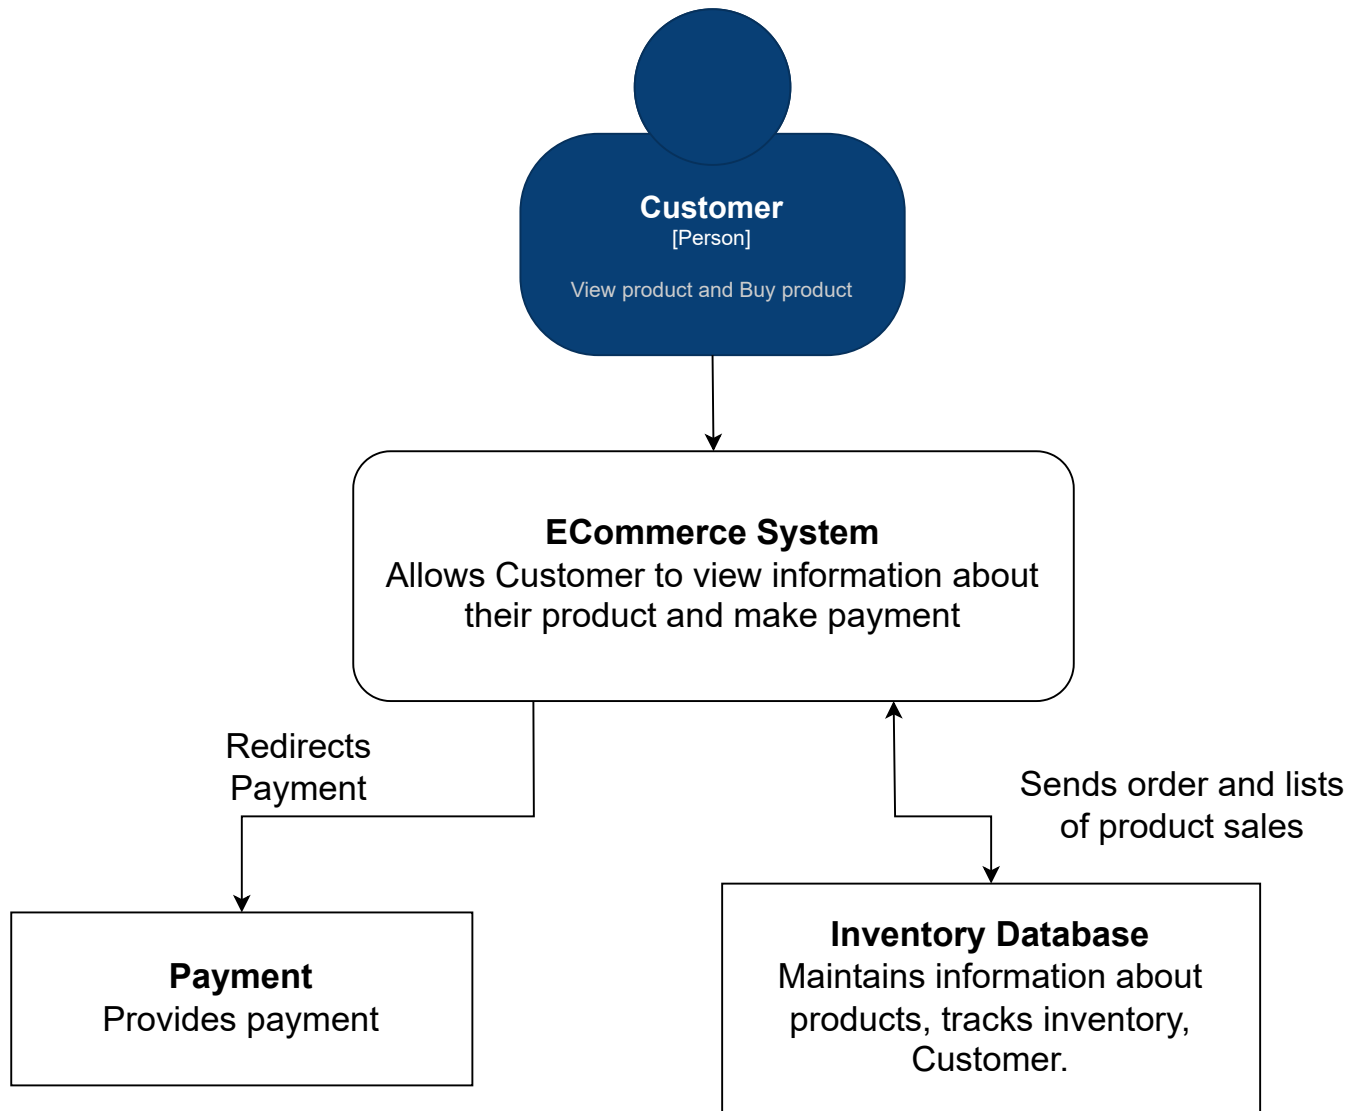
Customer
[Person]

View product and Buy product

ECommerce System
Allows Customer to view information about their product and make payment

Redirects Payment

Sends order and lists of product sales

Payment
Provides payment

Inventory Database
Maintains information about products, tracks inventory, Customer.